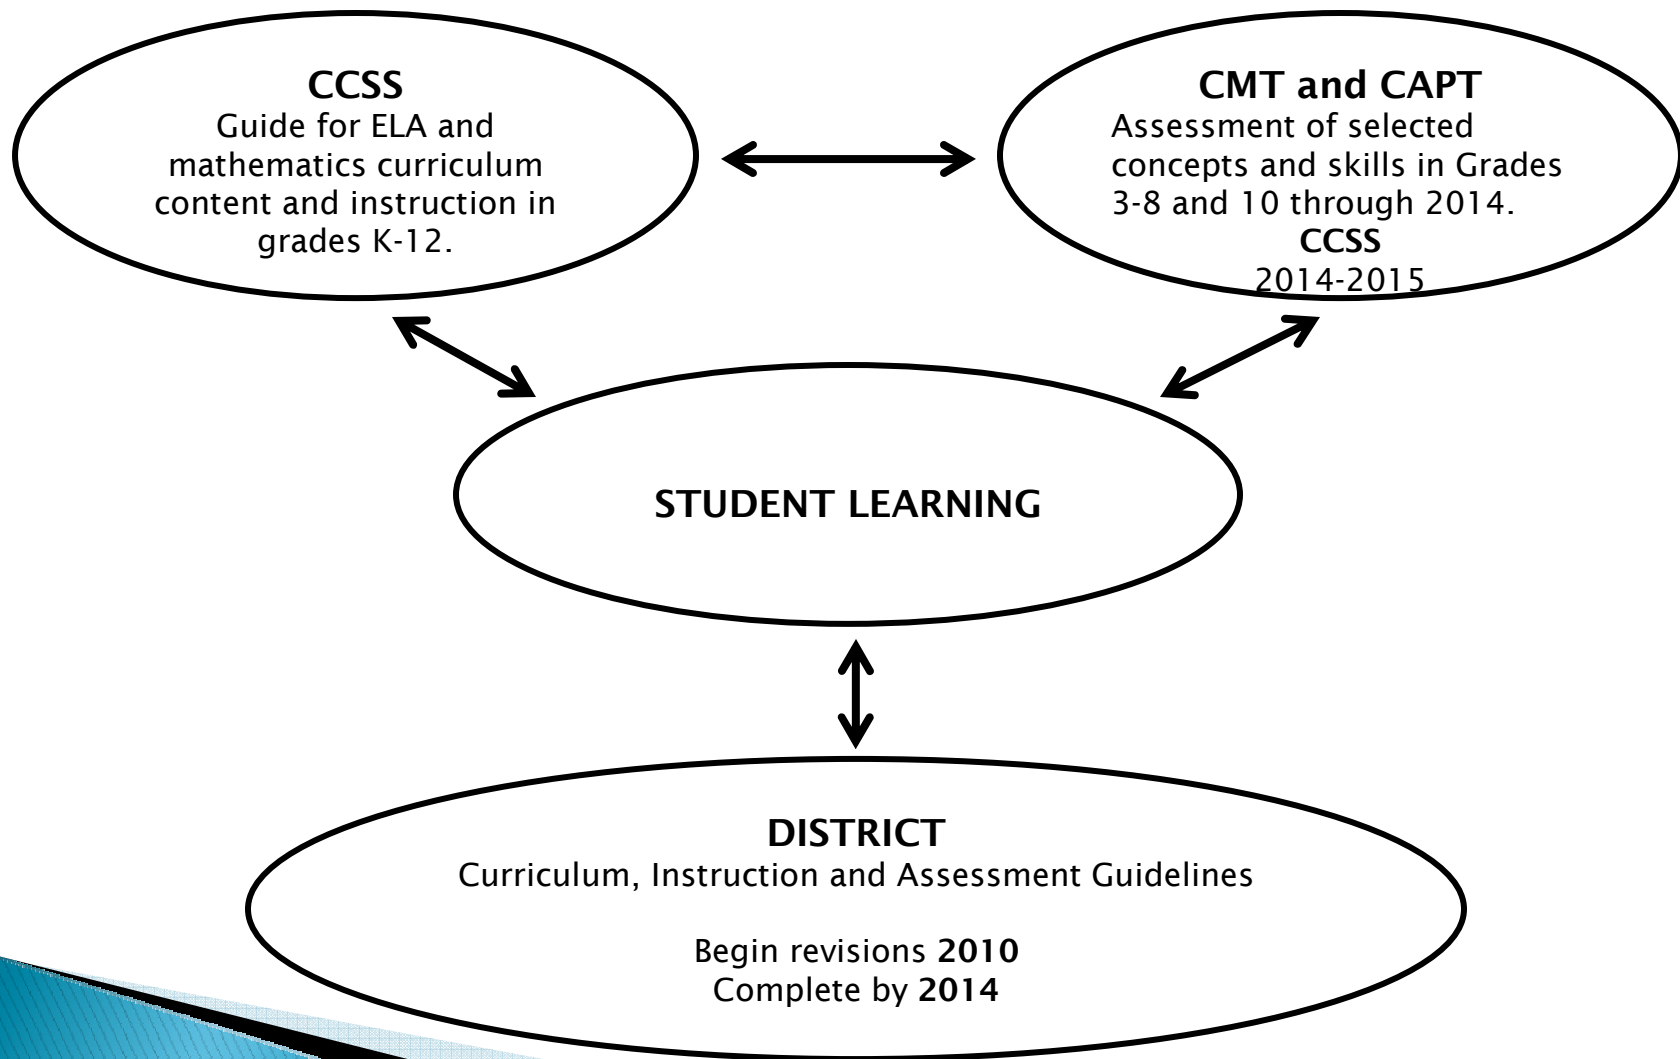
CCSS
Guide for ELA and mathematics curriculum content and instruction in grades K-12.

CMT and CAPT
Assessment of selected concepts and skills in Grades 3-8 and 10 through 2014.
CCSS
2014-2015

STUDENT LEARNING

DISTRICT
Curriculum, Instruction and Assessment Guidelines

Begin revisions 2010
Complete by 2014